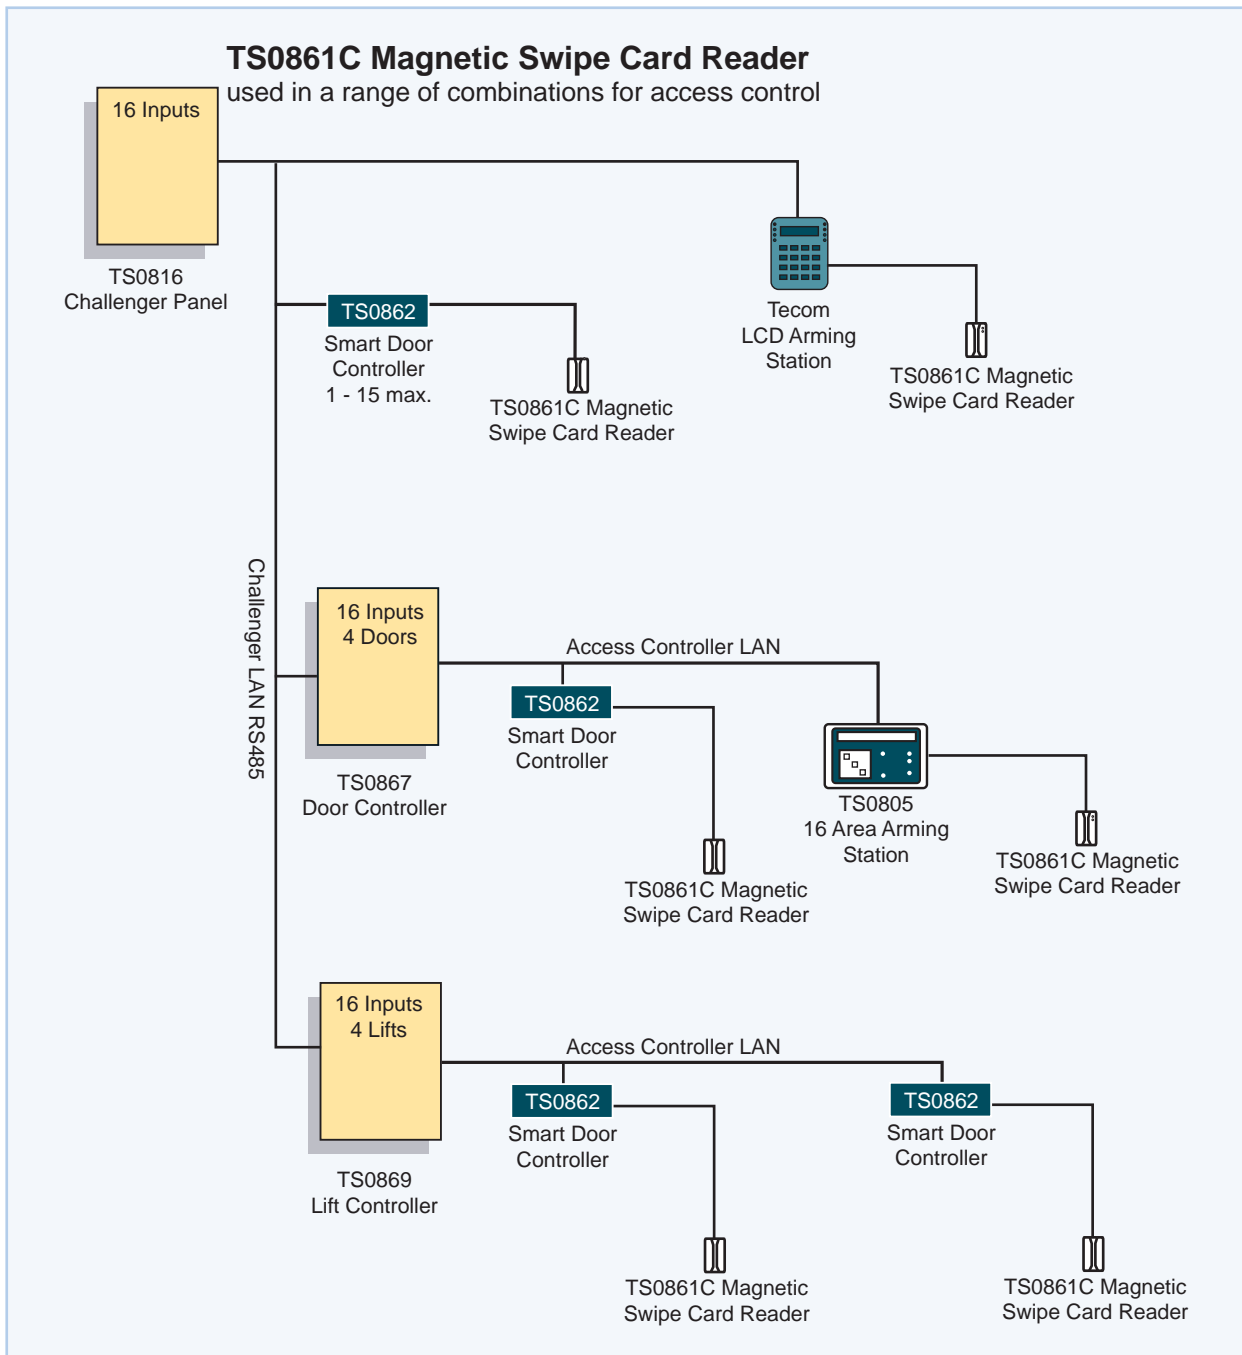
TS0861C Magnetic Swipe Card Reader
used in a range of combinations for access control

16 Inputs

TS0816
Challenger Panel

Tecom
LCD Arming
Station

TS0861C Magnetic
Swipe Card Reader

TS0862
Smart Door
Controller
1 - 15 max.

TS0861C Magnetic
Swipe Card Reader

Challenger LAN RS485

16 Inputs
4 Doors

TS0867
Door Controller

Access Controller LAN

TS0862
Smart Door
Controller

TS0805
16 Area Arming
Station

TS0861C Magnetic
Swipe Card Reader

TS0861C Magnetic
Swipe Card Reader

16 Inputs
4 Lifts

TS0869
Lift Controller

Access Controller LAN

TS0862
Smart Door
Controller

TS0862
Smart Door
Controller

TS0861C Magnetic
Swipe Card Reader

TS0861C Magnetic
Swipe Card Reader